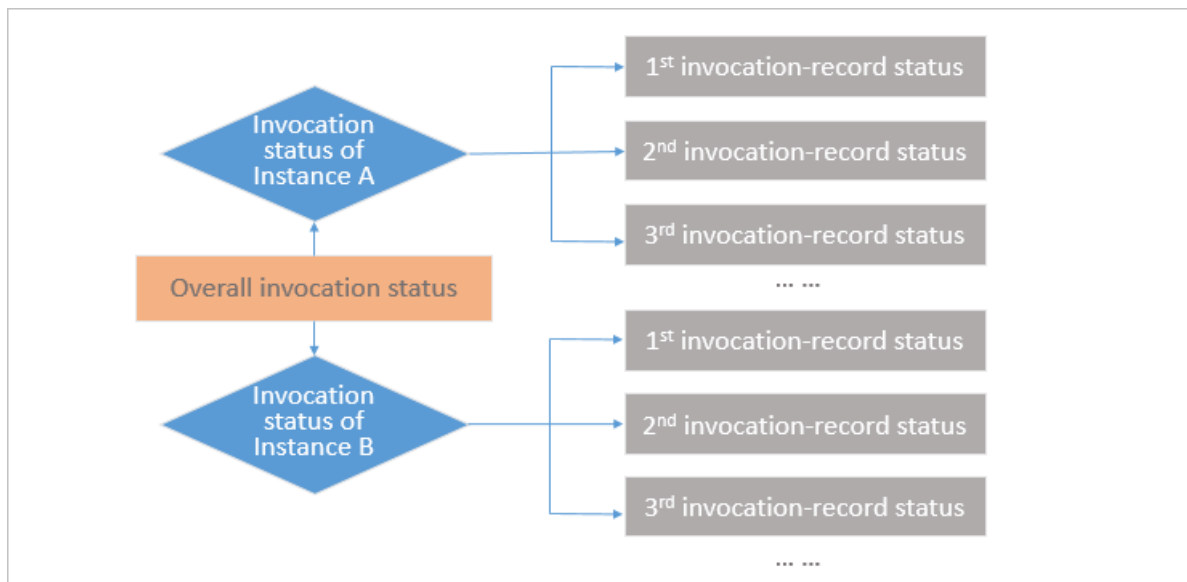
Invocation status of Instance A

$1^{st}$ invocation-record status

$2^{nd}$ invocation-record status

$3^{rd}$ invocation-record status

... ...

Overall invocation status

Invocation status of Instance B

$1^{st}$ invocation-record status

$2^{nd}$ invocation-record status

$3^{rd}$ invocation-record status

... ...